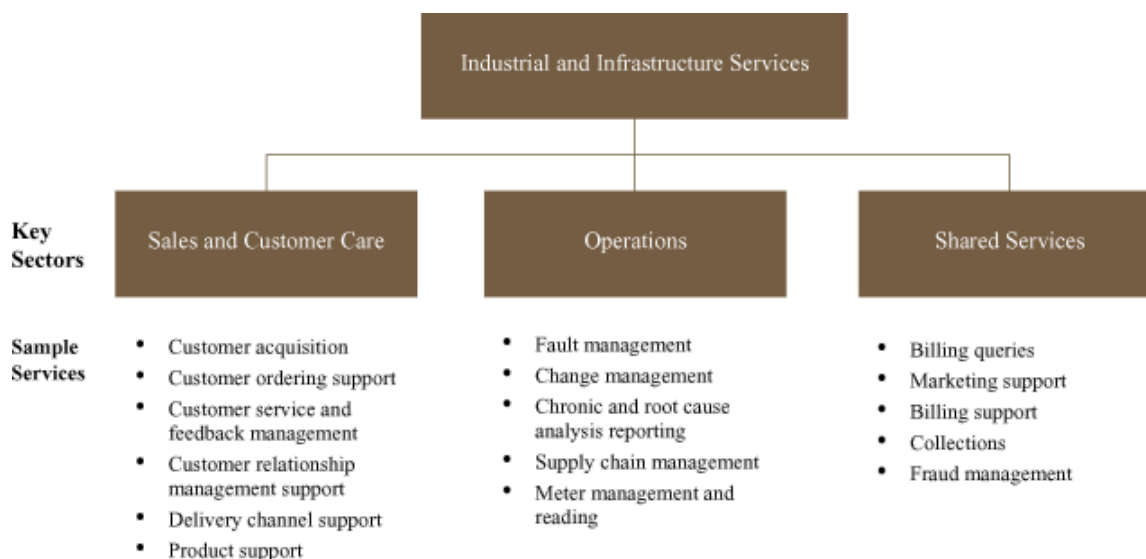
Industrial and Infrastructure Services

Key Sectors

Sales and Customer Care

Operations

Shared Services

Sample Services

- Customer acquisition
- Customer ordering support
- Customer service and feedback management
- Customer relationship management support
- Delivery channel support
- Product support

- Fault management
- Change management
- Chronic and root cause analysis reporting
- Supply chain management
- Meter management and reading

- Billing queries
- Marketing support
- Billing support
- Collections
- Fraud management